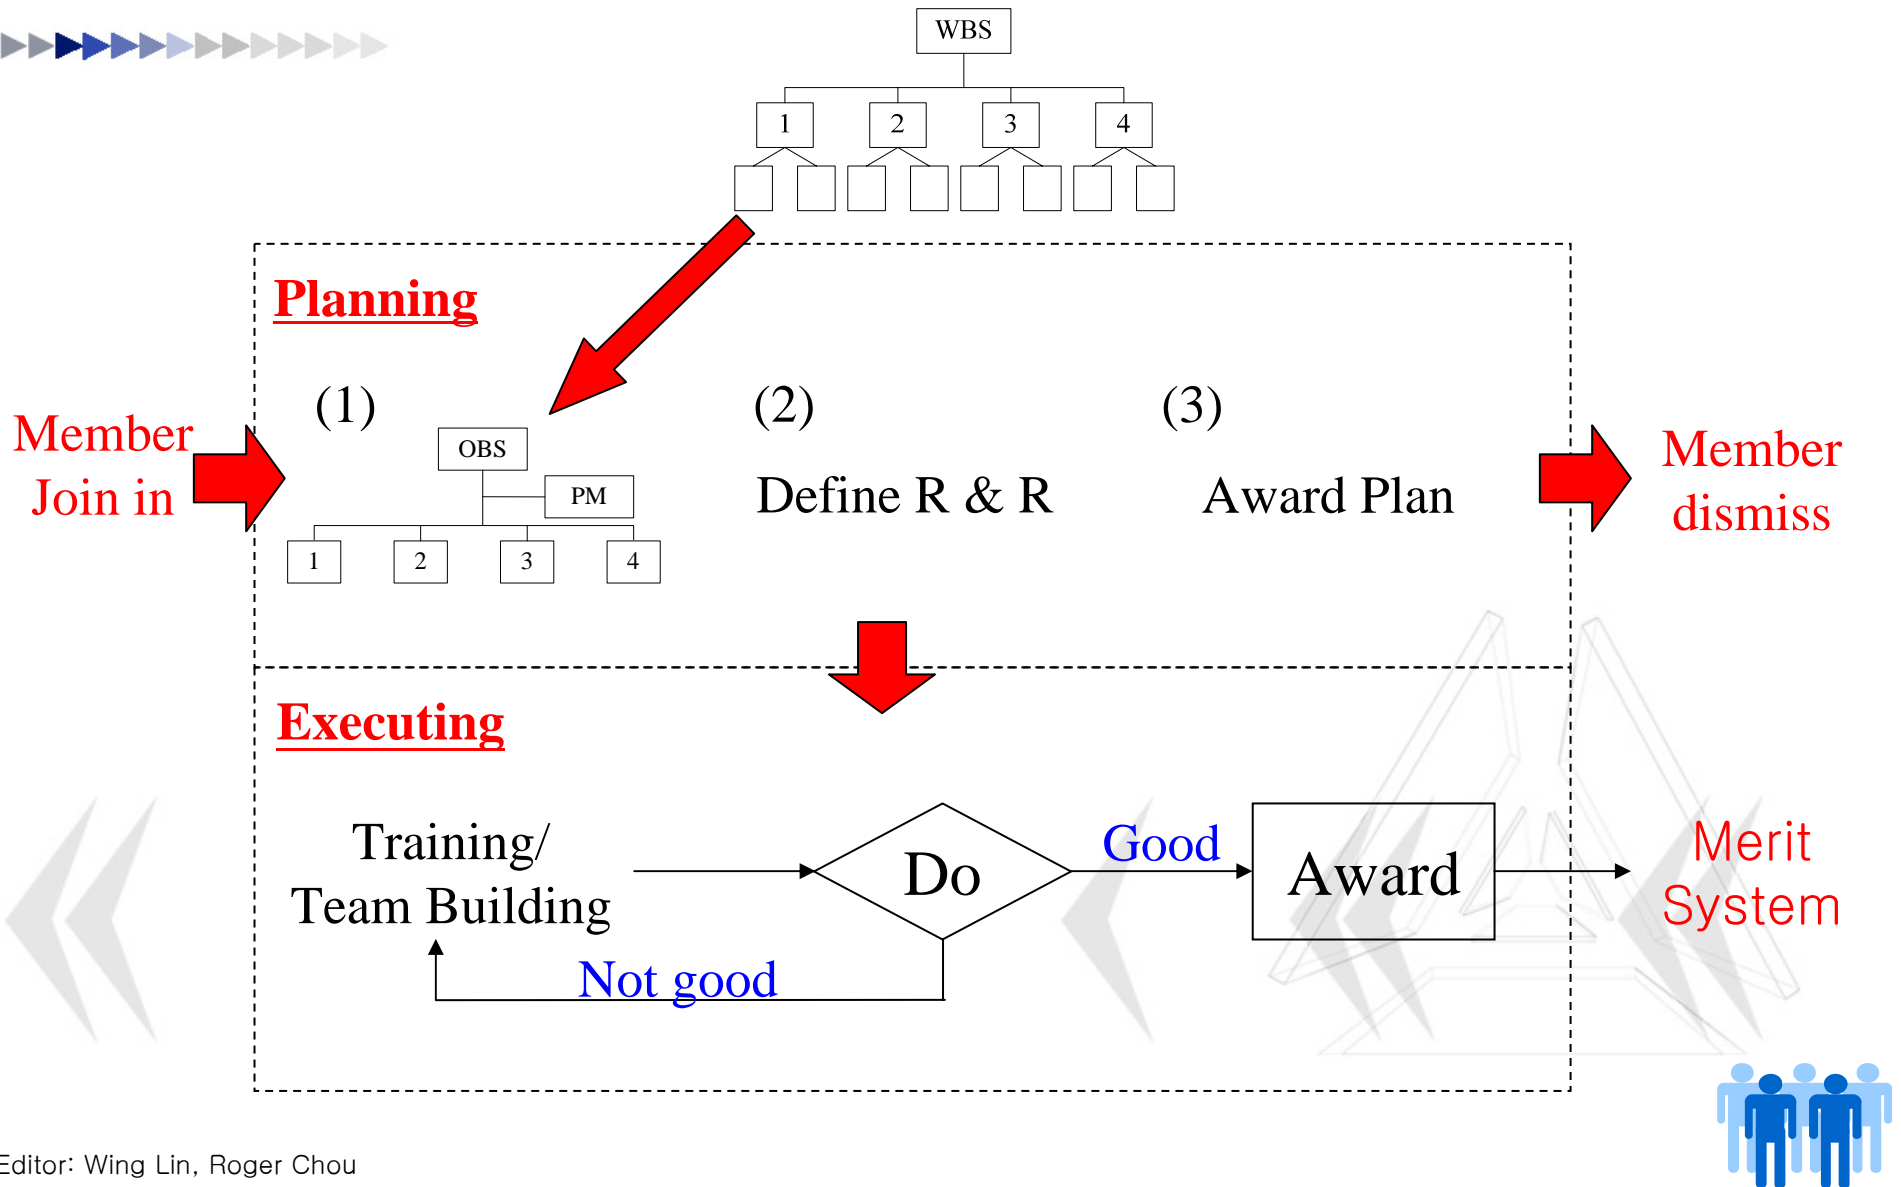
WBS

1 2 3 4

Planning

Member Join in

(1)

OBS

PM

1 2 3 4

(2)

Define R & R

(3)

Award Plan

Member dismiss

Executing

Training/ Team Building

Do

Good

Award

Merit System

Not good

Editor: Wing Lin, Roger Chou